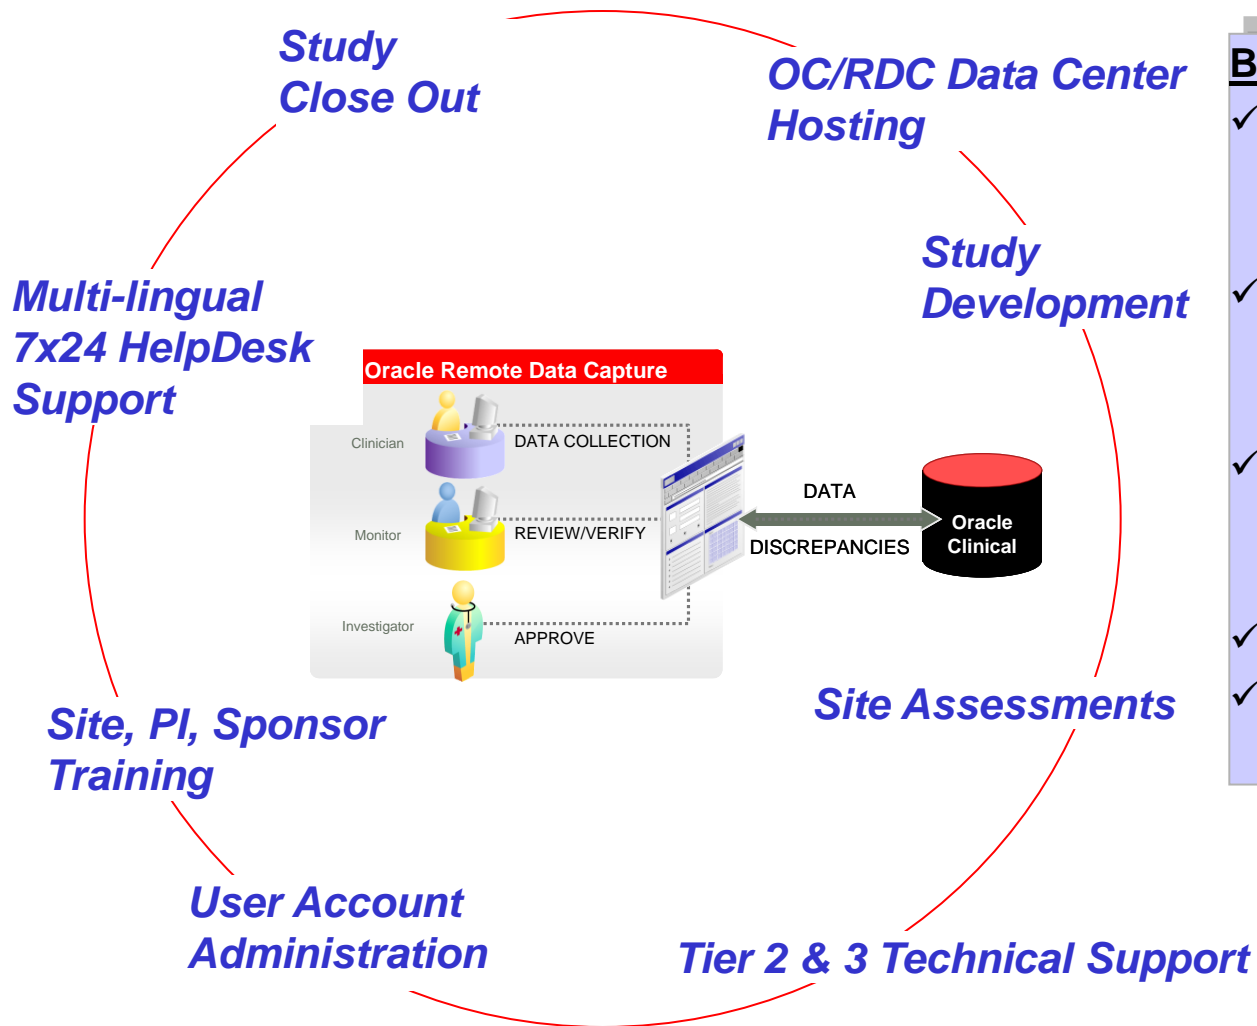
Study Close Out

OC/RDC Data Center Hosting

Study Development

Multi-lingual 7x24 HelpDesk Support

Oracle Remote Data Capture

Clinician

DATA COLLECTION

Monitor

REVIEW/VERIFY

Investigator

APPROVE

DATA

DISCREPANCIES

Oracle Clinical

Site Assessments

Site, PI, Sponsor Training

User Account Administration

Tier 2 & 3 Technical Support

B

✓

✓

✓

✓

✓